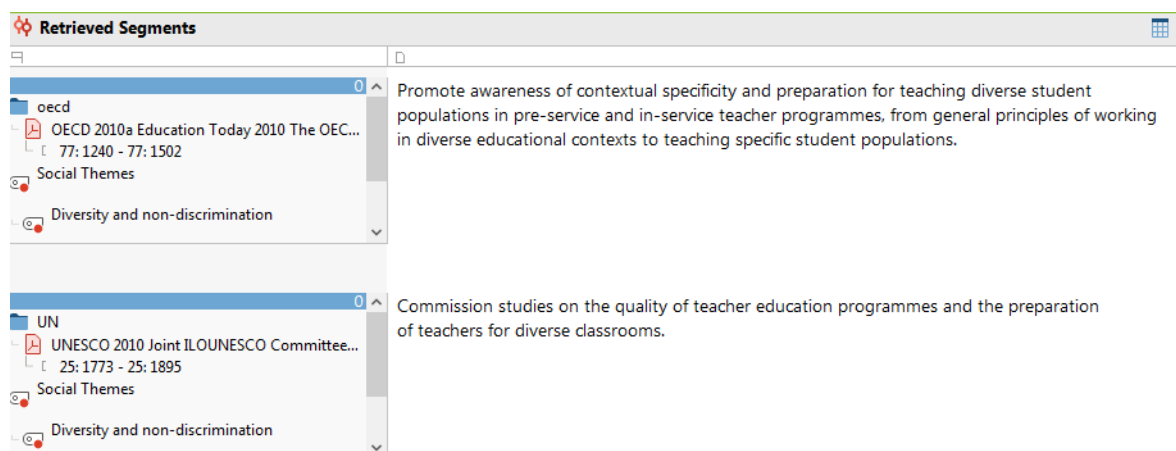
Retrieved Segments

0
oecd
OECD 2010a Education Today 2010 The OEC...
77: 1240 - 77: 1502
Social Themes
Diversity and non-discrimination

Promote awareness of contextual specificity and preparation for teaching diverse student populations in pre-service and in-service teacher programmes, from general principles of working in diverse educational contexts to teaching specific student populations.

0
UN
UNESCO 2010 Joint ILOUNESCO Committee...
25: 1773 - 25: 1895
Social Themes
Diversity and non-discrimination

Commission studies on the quality of teacher education programmes and the preparation of teachers for diverse classrooms.